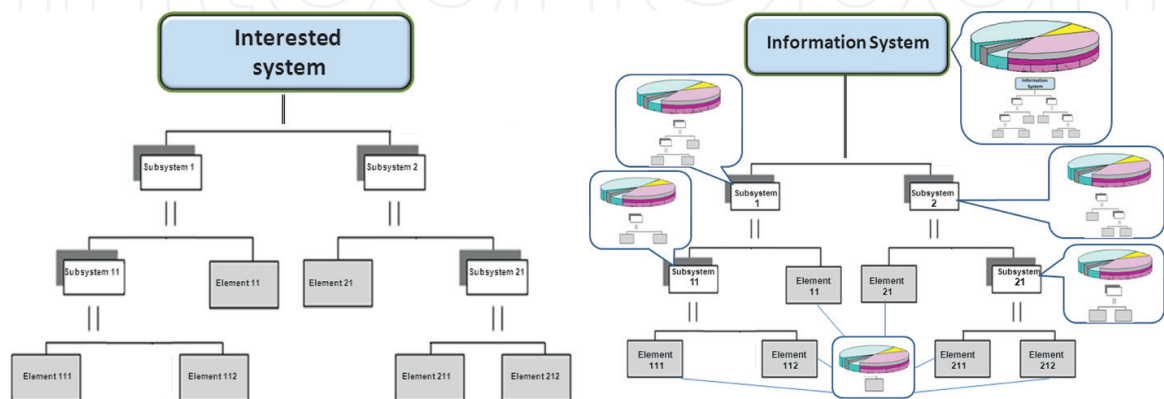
Interested system

Subsystem 1

Subsystem 2

Subsystem 11

Element 11

Element 21

Subsystem 21

Element 111

Element 112

Element 211

Element 212

Information System

Information System

Subsystem 1

Subsystem 2

Subsystem 11

Element 11

Element 21

Subsystem 21

Element 111

Element 112

Element 211

Element 212